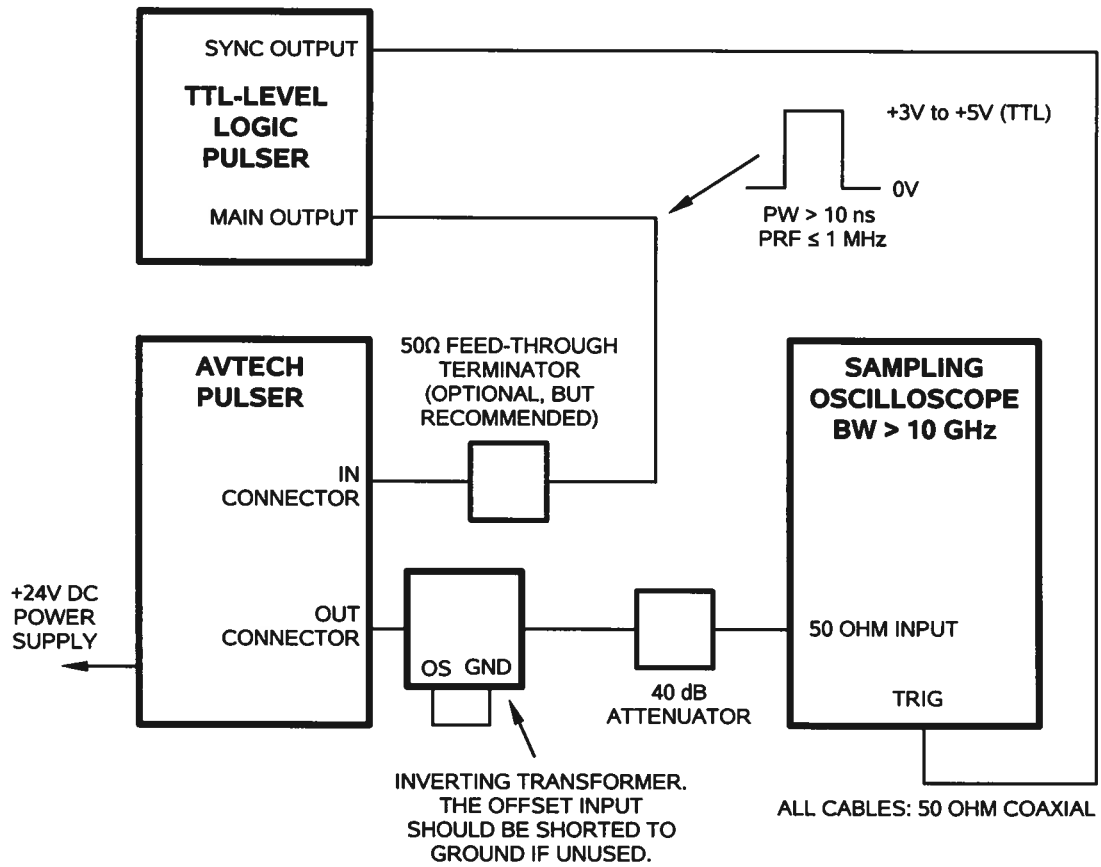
SYNC OUTPUT

TTL-LEVEL LOGIC PULSER

MAIN OUTPUT

+3V to +5V (TTL)

0V

PW > 10 ns
PRF ≤ 1 MHz

AVTECH PULSER

50Ω FEED-THROUGH TERMINATOR (OPTIONAL, BUT RECOMMENDED)

SAMPLING OSCILLOSCOPE BW > 10 GHz

IN CONNECTOR

+24V DC POWER SUPPLY

OUT CONNECTOR

OS GND

50 OHM INPUT

40 dB ATTENUATOR

TRIG

INVERTING TRANSFORMER. THE OFFSET INPUT SHOULD BE SHORTED TO GROUND IF UNUSED.

ALL CABLES: 50 OHM COAXIAL